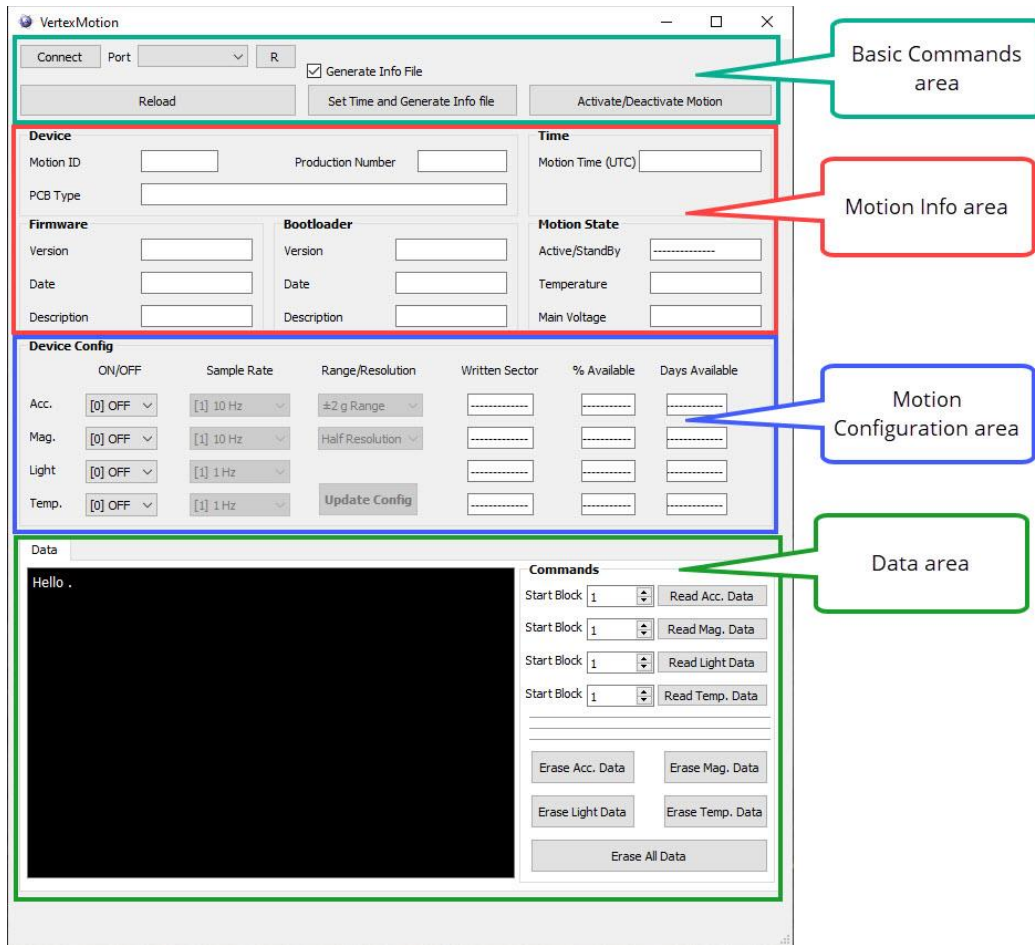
VertexMotion

Connect Port R
Generate Info File
Reload
Set Time and Generate Info file
Activate/Deactivate Motion

Basic Commands area

Device
Motion ID
Production Number
PCB Type

Time
Motion Time (UTC)

Motion Info area

Firmware
Version
Date
Description

Bootloader
Version
Date
Description

Motion State
Active/StandBy --------------
Temperature
Main Voltage

Device Config

| | ON/OFF | Sample Rate | Range/Resolution | Written Sector | % Available | Days Available |
|---|---|---|---|---|---|---|
| Acc. | [0] OFF | [1] 10 Hz | ±2 g Range | ------------ | ---------- | ----------- |
| Mag. | [0] OFF | [1] 10 Hz | Half Resolution | ------------ | ---------- | ----------- |
| Light | [0] OFF | [1] 1 Hz | | ------------ | ---------- | ----------- |
| Temp. | [0] OFF | [1] 1 Hz | Update Config | ------------ | ---------- | ----------- |

Motion Configuration area

Data

Hello .

Commands
Start Block 1 Read Acc. Data
Start Block 1 Read Mag. Data
Start Block 1 Read Light Data
Start Block 1 Read Temp. Data

Erase Acc. Data
Erase Mag. Data
Erase Light Data
Erase Temp. Data
Erase All Data

Data area